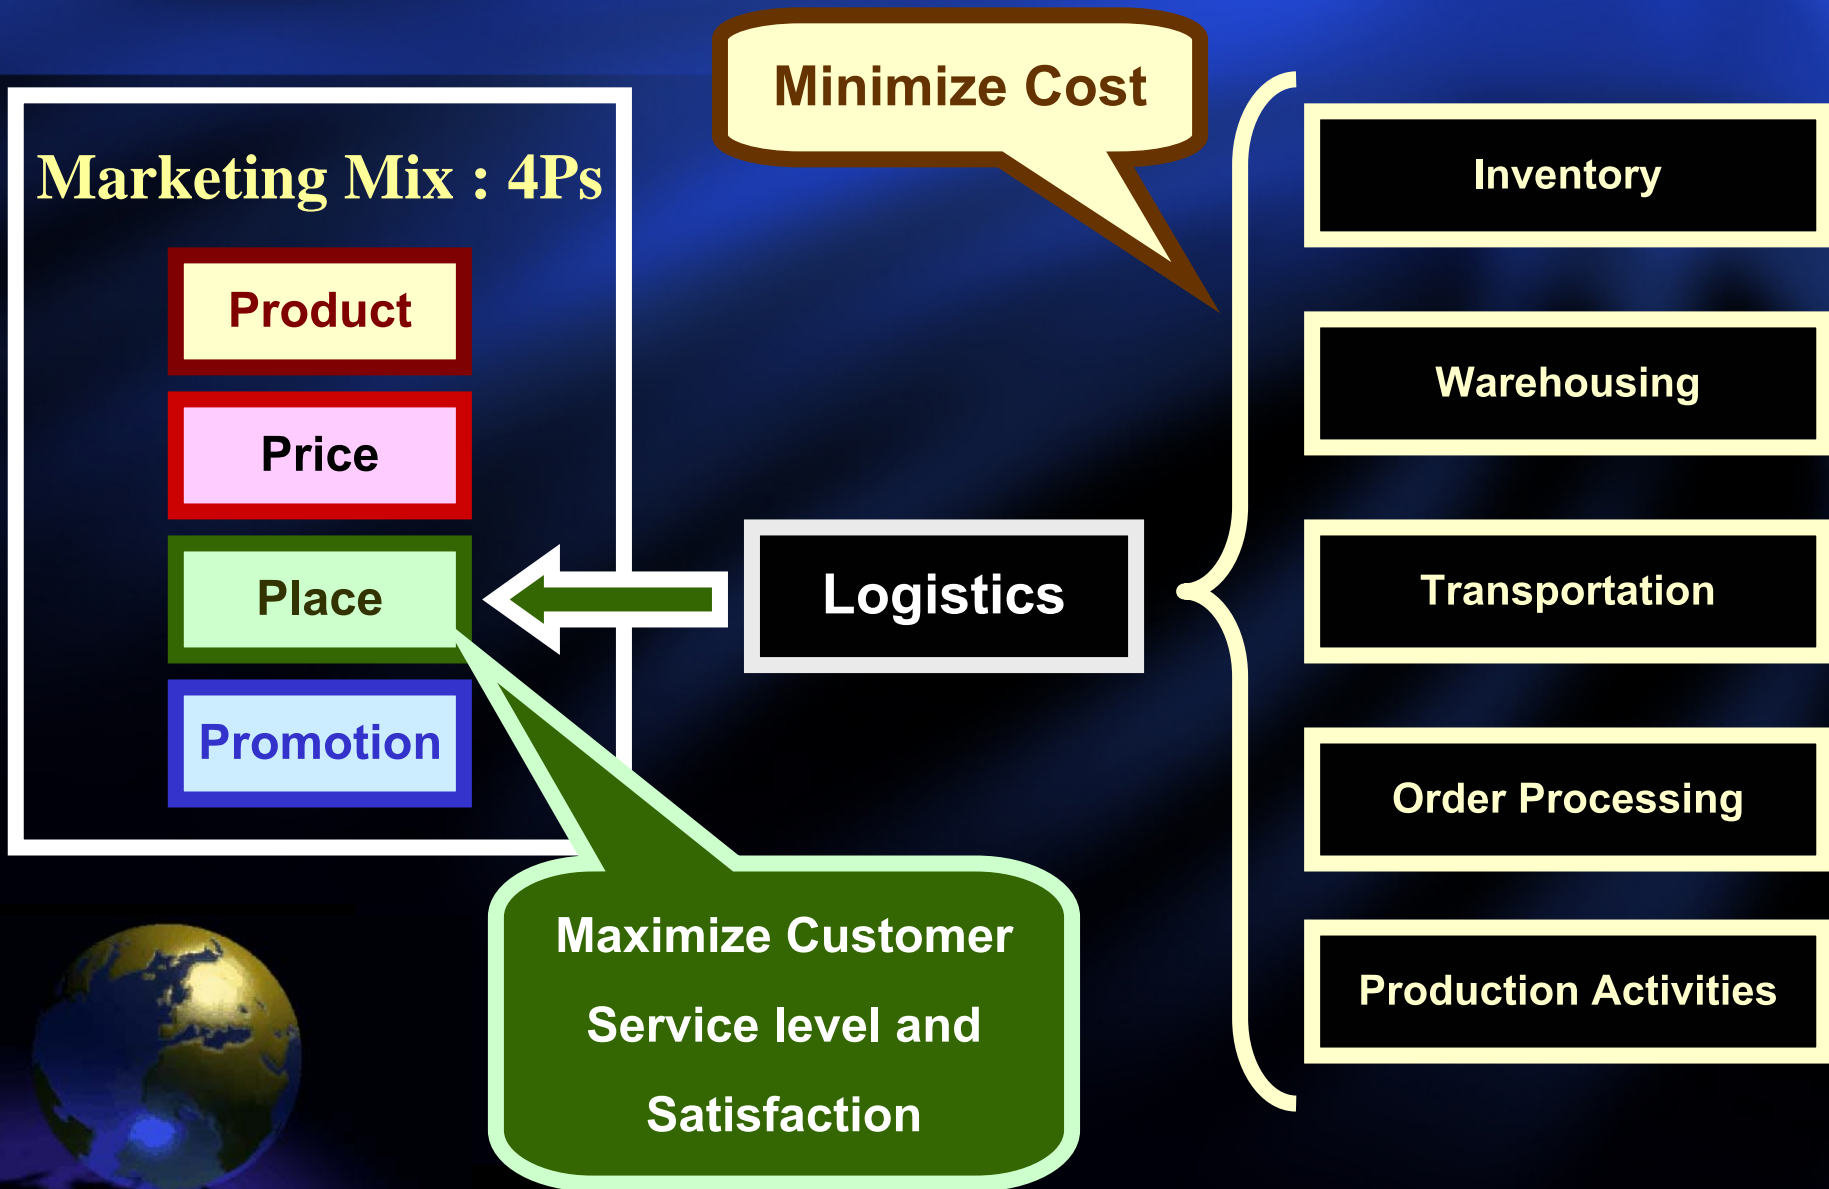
Minimize Cost

Marketing Mix : 4Ps

Product

Price

Place

Promotion

Logistics

Inventory

Warehousing

Transportation

Order Processing

Production Activities

Maximize Customer Service level and Satisfaction